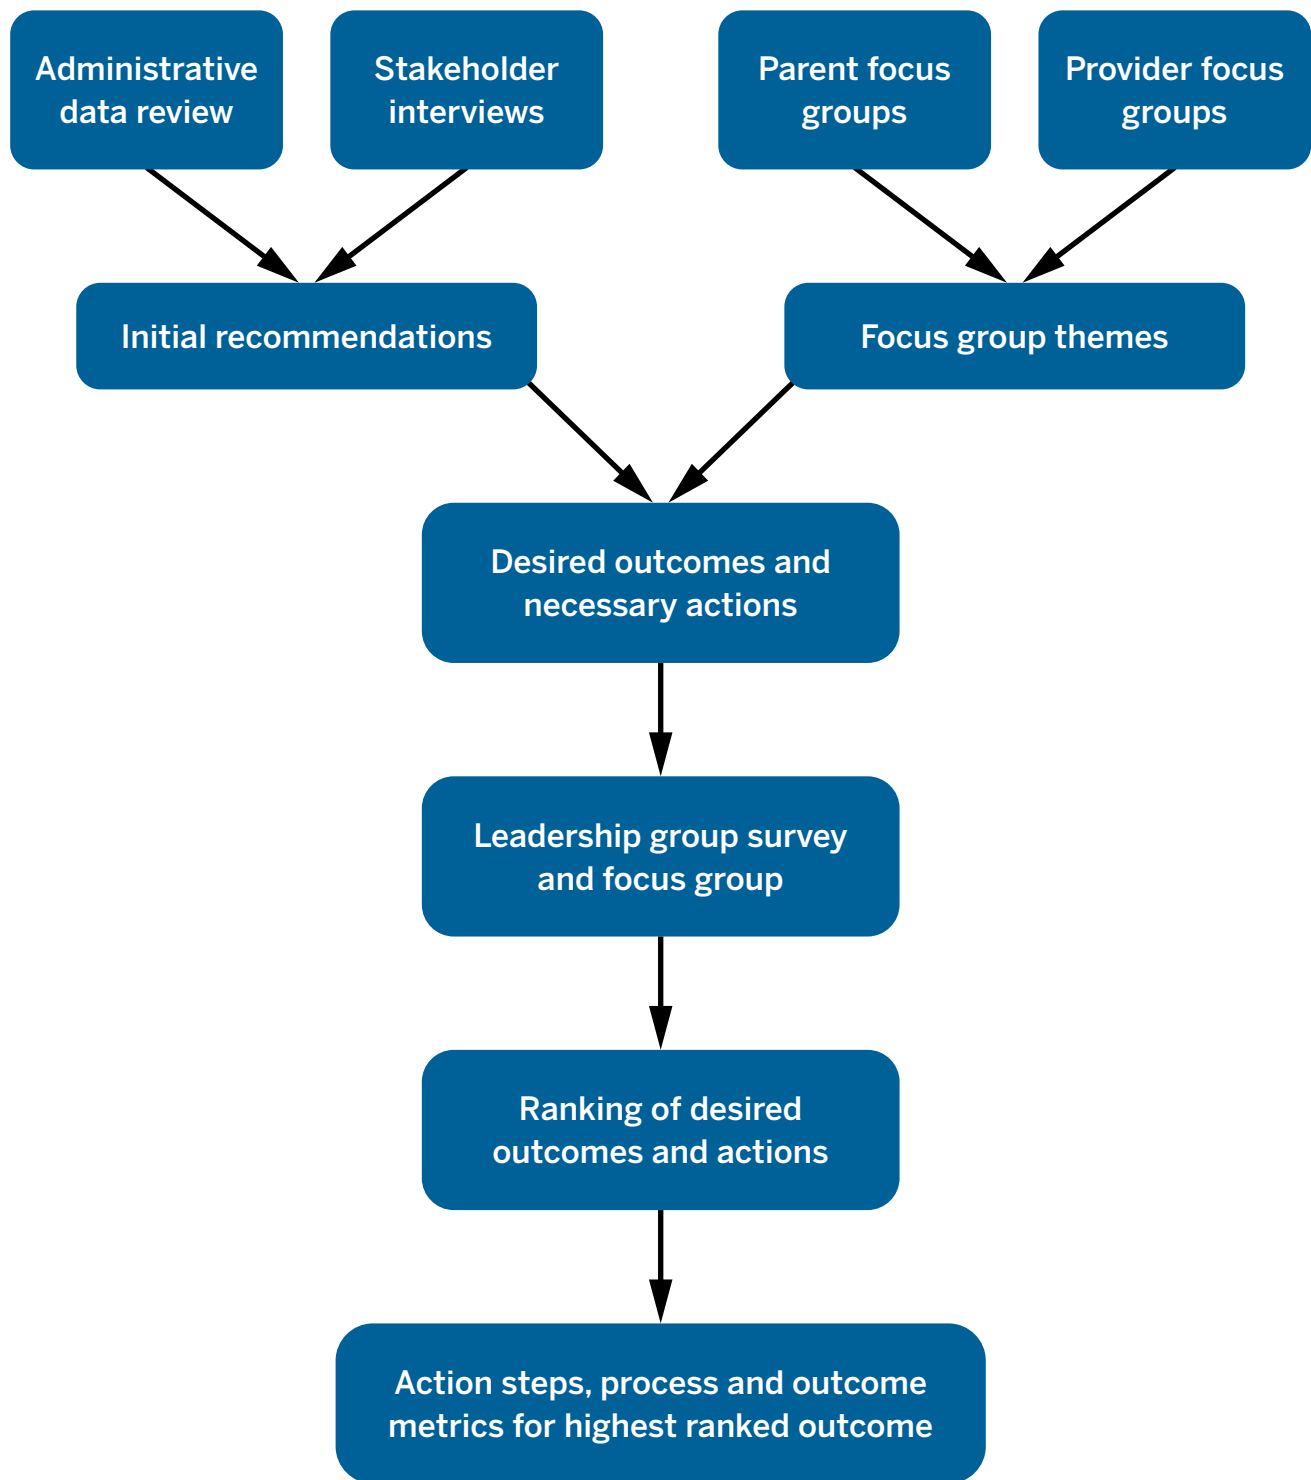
Administrative data review

Stakeholder interviews

Parent focus groups

Provider focus groups

Initial recommendations

Focus group themes

Desired outcomes and necessary actions

Leadership group survey and focus group

Ranking of desired outcomes and actions

Action steps, process and outcome metrics for highest ranked outcome